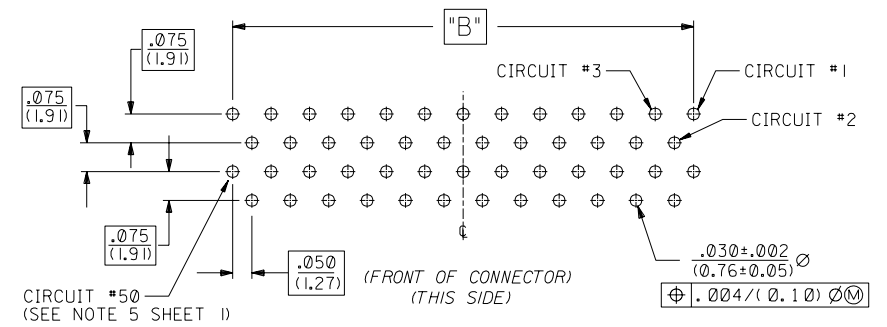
"B"

$\frac{.075}{(1.91)}$

$\frac{.075}{(1.91)}$

CIRCUIT #3

CIRCUIT #1

CIRCUIT #2

$\frac{.075}{(1.91)}$

℄

$\frac{.050}{(1.27)}$

CIRCUIT #50
(SEE NOTE 5 SHEET 1)

(FRONT OF CONNECTOR)
(THIS SIDE)

$\frac{.030\pm.002}{(0.76\pm0.05)}\varnothing$

| ⊕ | .004/(0.10) Ø Ⓜ |